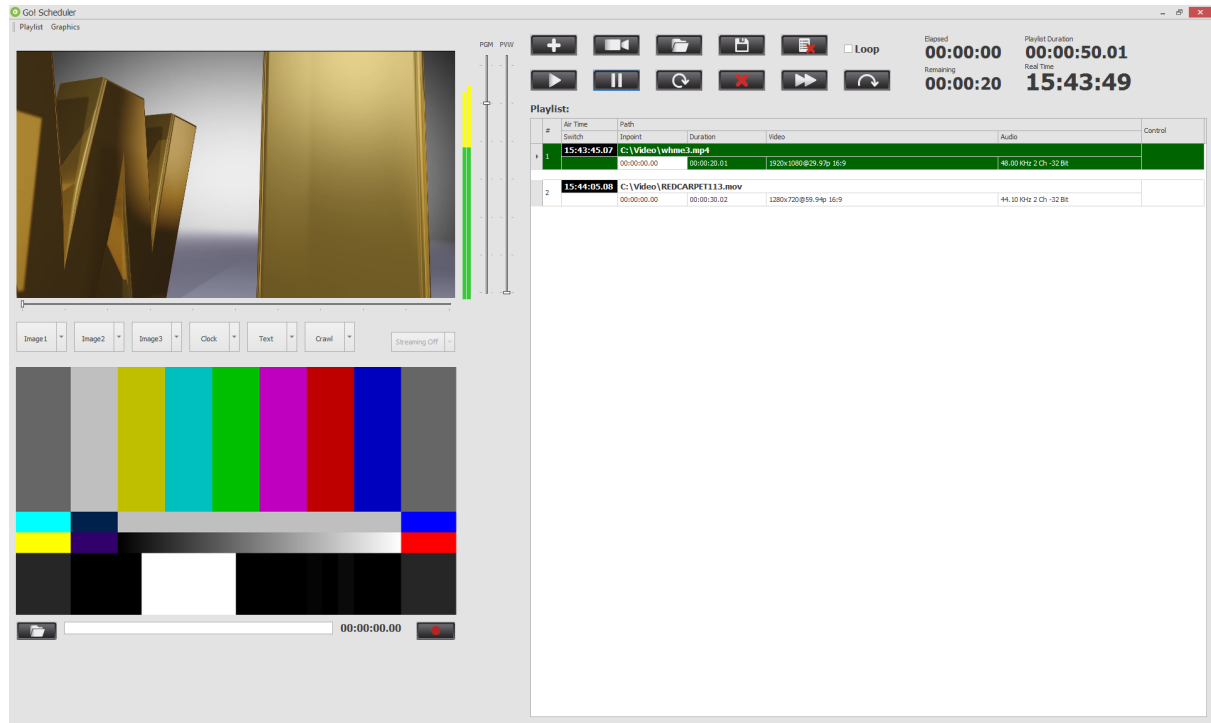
Go! Scheduler

Playlist Graphics

PGM PVW

Image1 Image2 Image3 Clock Text Crawl

Streaming Off

00:00:00.00

Loop

Elapsed
00:00:00

Playlist Duration
00:00:50.01

Remaining
00:00:20

Real Time
15:43:49

Playlist:

| # | Air Time / Switch | Path / Inpoint | Duration | Video | Audio | Control |
|---|---|---|---|---|---|---|
| 1 | 15:43:45.07 | C:\Video\whme3.mp4 | | | | |
| | | 00:00:00.00 | 00:00:20.01 | 1920x1080@29.97p 16:9 | 48.00 KHz 2 Ch -32 Bit | |
| 2 | 15:44:05.08 | C:\Video\REDCARPET113.mov | | | | |
| | | 00:00:00.00 | 00:00:30.02 | 1280x720@59.94p 16:9 | 44.10 KHz 2 Ch -32 Bit | |